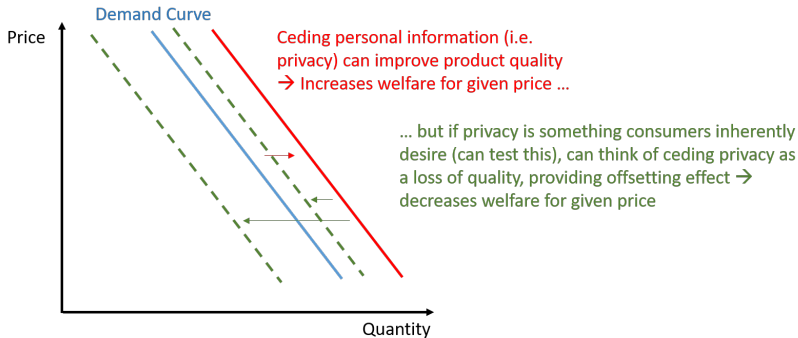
Demand Curve

Price

Quantity

Ceding personal information (i.e. privacy) can improve product quality → Increases welfare for given price …

… but if privacy is something consumers inherently desire (can test this), can think of ceding privacy as a loss of quality, providing offsetting effect → decreases welfare for given price